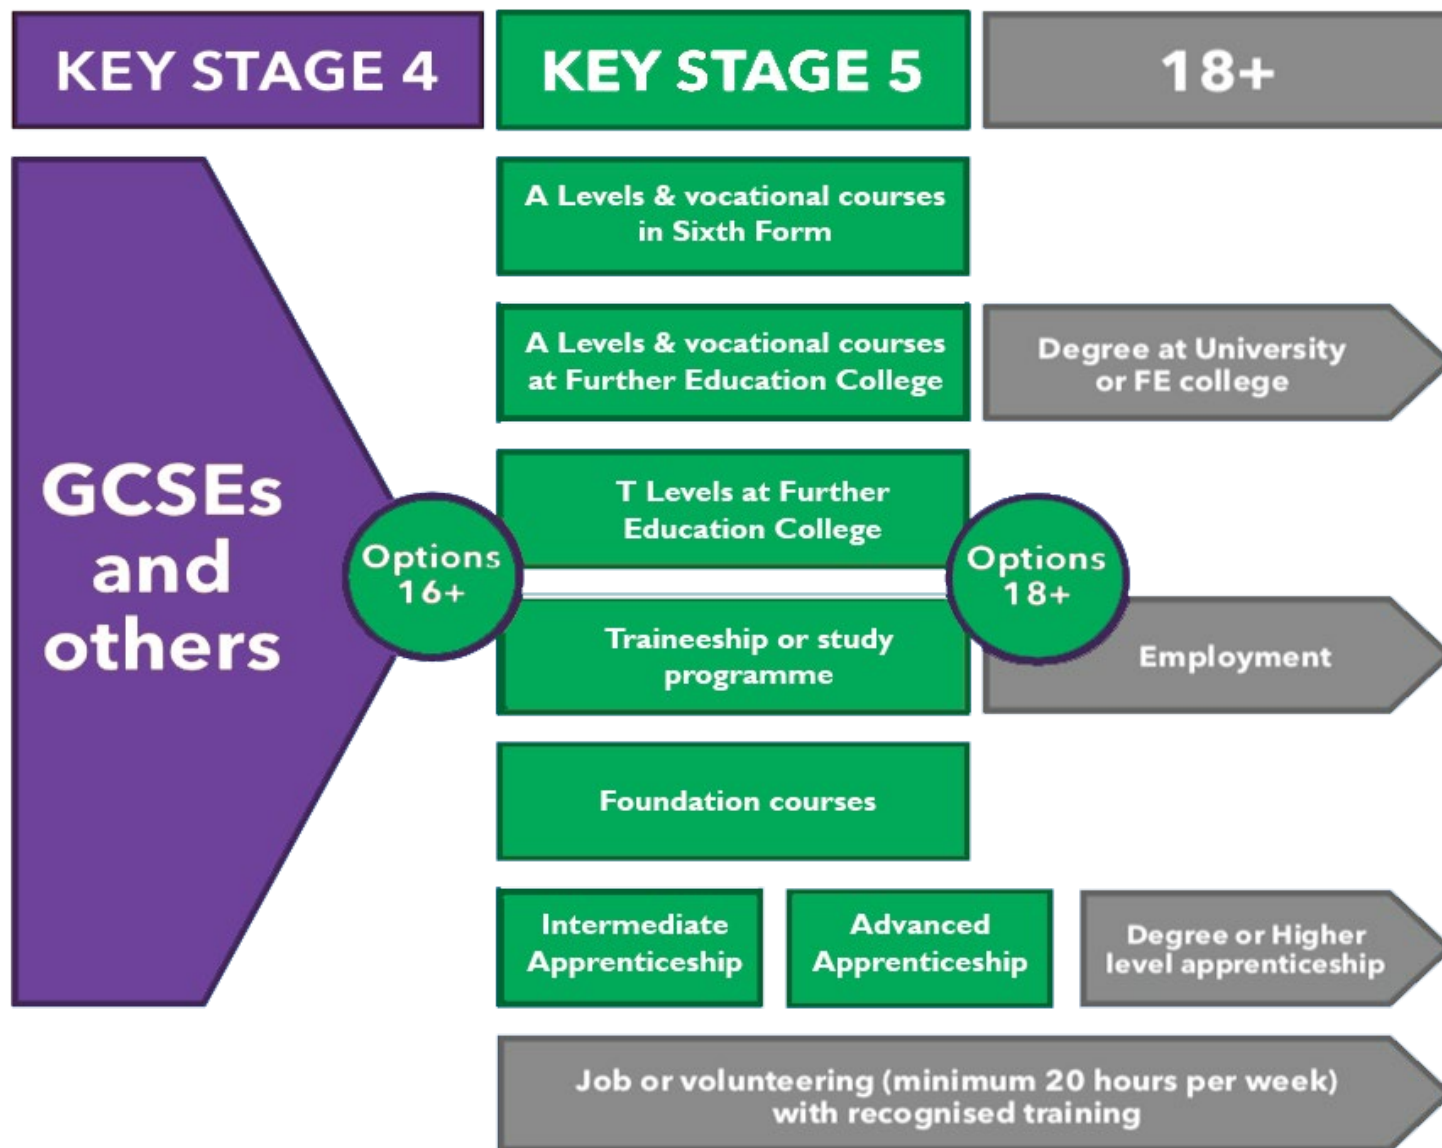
KEY STAGE 4

KEY STAGE 5

18+

GCSEs and others

Options 16+

A Levels & vocational courses in Sixth Form

A Levels & vocational courses at Further Education College

Degree at University or FE college

T Levels at Further Education College

Options 18+

Traineeship or study programme

Employment

Foundation courses

Intermediate Apprenticeship

Advanced Apprenticeship

Degree or Higher level apprenticeship

Job or volunteering (minimum 20 hours per week) with recognised training